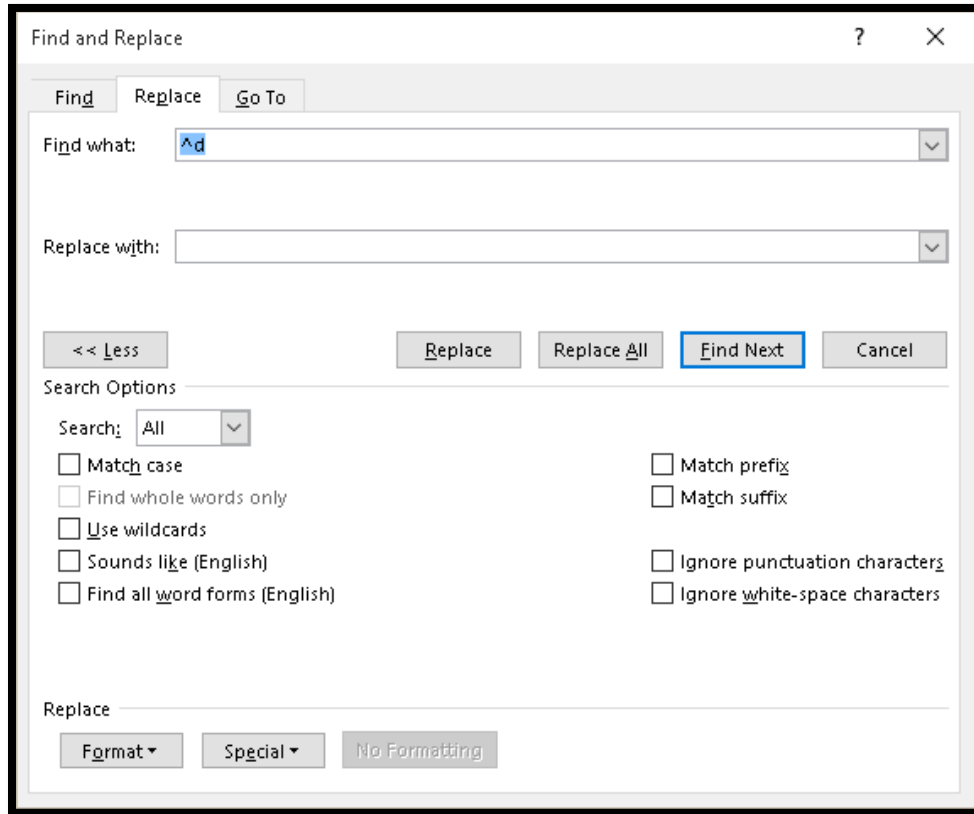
Find and Replace

?

X

Find

Replace

Go To

Find what: ^d

Replace with:

<< Less

Replace

Replace All

Find Next

Cancel

Search Options

Search: All

Match case

Find whole words only

Use wildcards

Sounds like (English)

Find all word forms (English)

Match prefix

Match suffix

Ignore punctuation characters

Ignore white-space characters

Replace

Format ▾

Special ▾

No Formatting